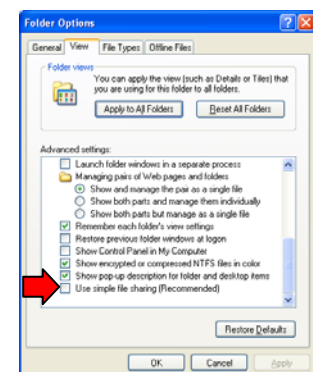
Folder Options

General View File Types Offline Files

Folder views

You can apply the view (such as Details or Tiles) that you are using for this folder to all folders.

Apply to All Folders

Reset All Folders

Advanced settings:

Launch folder windows in a separate process

Managing pairs of Web pages and folders

Show and manage the pair as a single file

Show both parts and manage them individually

Show both parts but manage as a single file

Remember each folder's view settings

Restore previous folder windows at logon

Show Control Panel in My Computer

Show encrypted or compressed NTFS files in color

Show pop-up description for folder and desktop items

Use simple file sharing (Recommended)

Restore Defaults

OK

Cancel

Apply